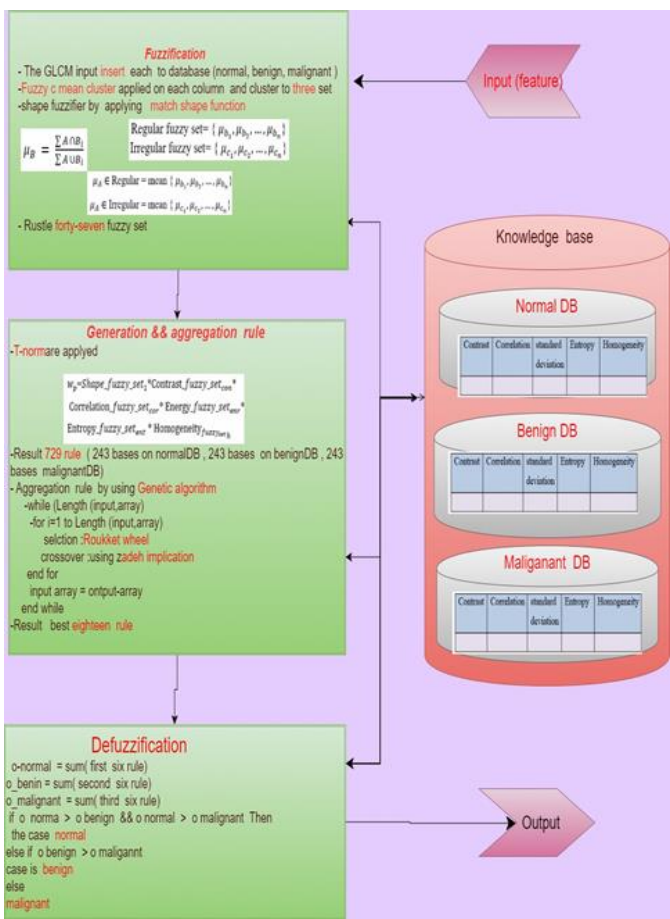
Fuzzification

- The GLCM input insert each to database (normal, benign, malignant )
-Fuzzy c mean cluster applied on each column and cluster to three set
-shape fuzzifier by applying match shape function

$\mu_B = \frac{\sum A \cap B_i}{\sum A \cup B_i}$

Regular fuzzy set= { $\mu_{b_1}, \mu_{b_2}, \cdots, \mu_{b_n}$ }
Irregular fuzzy set= { $\mu_{c_1}, \mu_{c_2}, \cdots, \mu_{c_n}$ }

$\mu_B \in$ Regular = mean { $\mu_{b_1}, \mu_{b_2}, \cdots, \mu_{b_n}$ }
$\mu_B \in$ Irregular = mean { $\mu_{c_1}, \mu_{c_2}, \cdots, \mu_{c_n}$ }

- Rustle forty-seven fuzzy set

Input (feature)

Knowledge base

Normal DB

| Contrast | Correlation | standard deviation | Entropy | Homogeneity |
|---|---|---|---|---|
| | | | | |

Benign DB

| Contrast | Correlation | standard deviation | Entropy | Homogeneity |
|---|---|---|---|---|
| | | | | |

Maliganant DB

| Contrast | Correlation | standard deviation | Entropy | Homogeneity |
|---|---|---|---|---|
| | | | | |

Generation && aggregation rule

-T-normare applyed

$w_p$=Shape_fuzzy_set$_s$*Contrast_fuzzy_set$_{con}$*
Correlation_fuzzy_set$_{cor}$* Energy_fuzzy_set$_{ener}$*
Entropy_fuzzy_set$_{ent}$* Homogeneity$_{fuzzy_{set_h}}$

-Result 729 rule ( 243 bases on normalDB , 243 bases on benignDB , 243 bases malignantDB)
- Aggregation rule by using Genetic algorithm
-while (Length (input,array)
-for i=1 to Length (input,array)
selction :Roukket wheel
crossover :using zadeh implication
end for
input array = ontput-array
end while
-Result best eighteen rule

Defuzzification

o-normal = sum( first six rule)
o_benin = sum( second six rule)
o_malignant = sum( third six rule)
if o norma > o benign && o normal > o malignant Then
the case normal
else if o benign > o maligannt
case is benign
else
malignant

Output